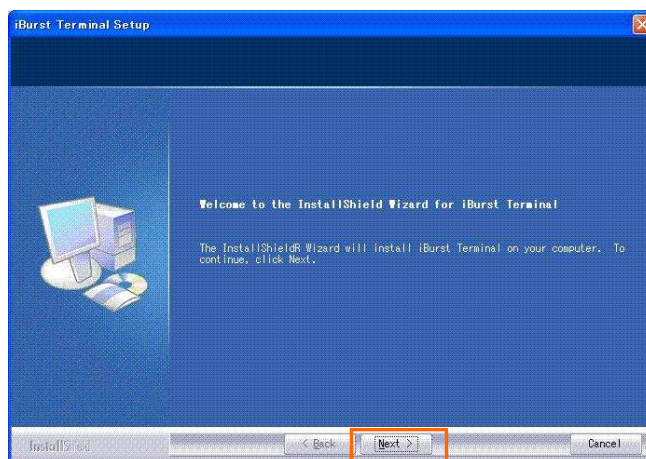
iBurst Terminal Setup

Welcome to the InstallShield Wizard for iBurst Terminal

The InstallShieldR Wizard will install iBurst Terminal on your computer. To continue, click Next.

InstallShield

< Back

Next >

Cancel